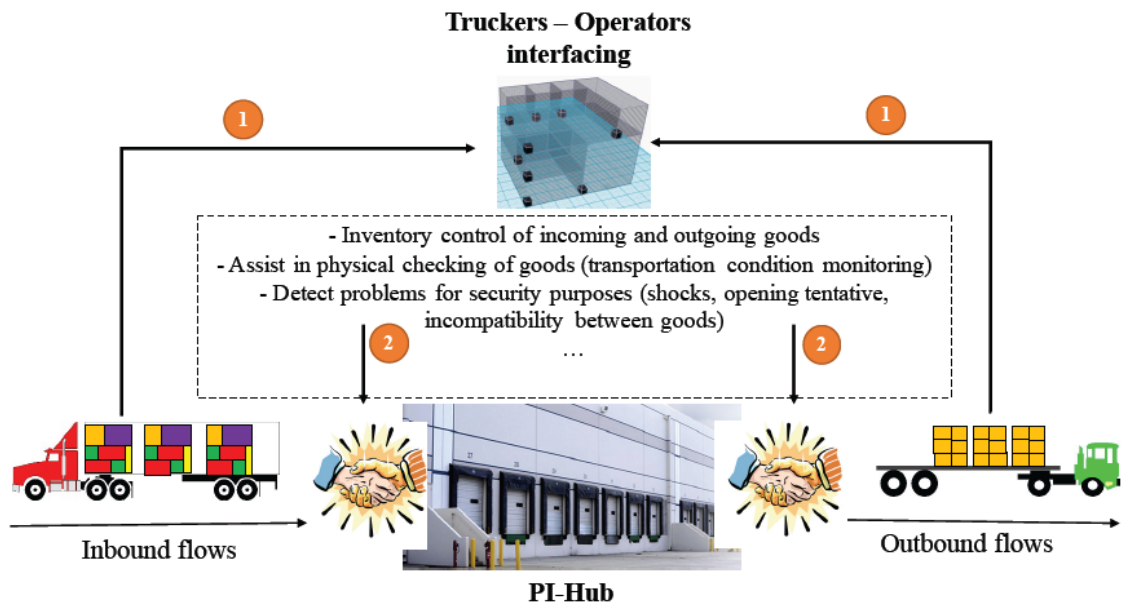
Truckers – Operators interfacing

1

1

- Inventory control of incoming and outgoing goods
- Assist in physical checking of goods (transportation condition monitoring)
- Detect problems for security purposes (shocks, opening tentative, incompatibility between goods)
…

2

2

Inbound flows

PI-Hub

Outbound flows